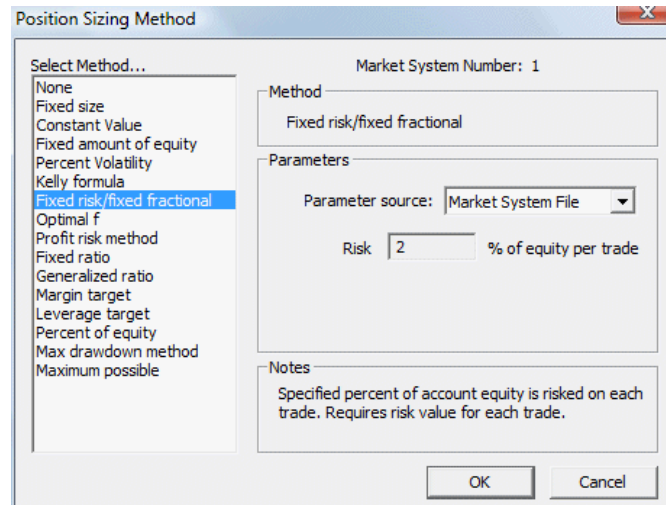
Position Sizing Method

Select Method...
None
Fixed size
Constant Value
Fixed amount of equity
Percent Volatility
Kelly formula
Fixed risk/fixed fractional
Optimal f
Profit risk method
Fixed ratio
Generalized ratio
Margin target
Leverage target
Percent of equity
Max drawdown method
Maximum possible

Market System Number: 1

Method
Fixed risk/fixed fractional

Parameters
Parameter source: Market System File
Risk 2 % of equity per trade

Notes
Specified percent of account equity is risked on each trade. Requires risk value for each trade.

OK
Cancel